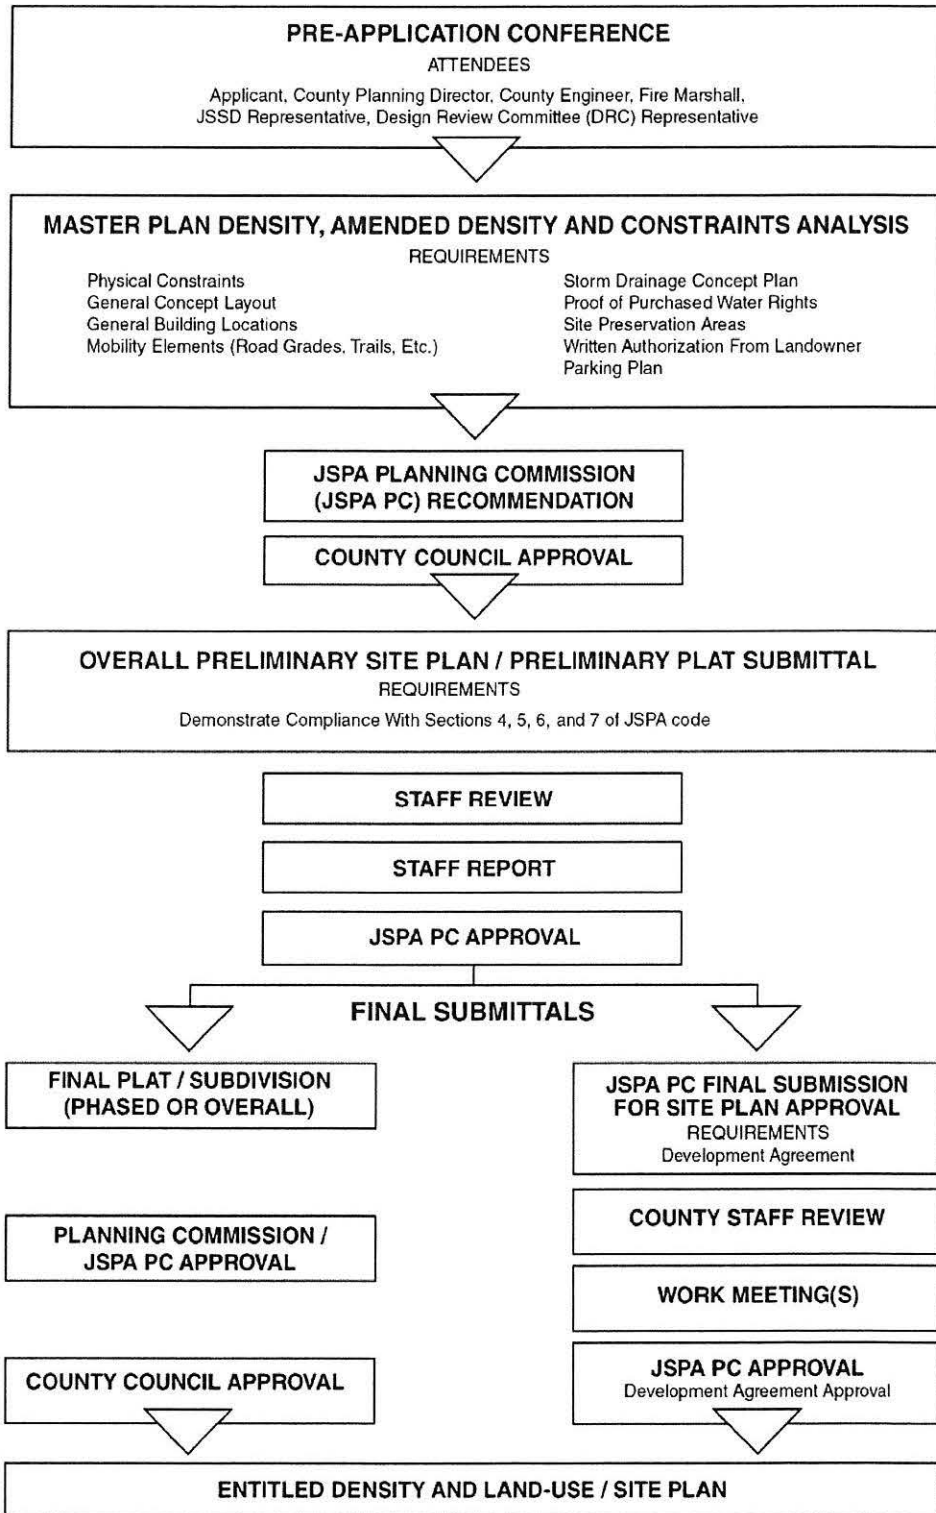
PRE-APPLICATION CONFERENCE

ATTENDEES

Applicant, County Planning Director, County Engineer, Fire Marshall, JSSD Representative, Design Review Committee (DRC) Representative

MASTER PLAN DENSITY, AMENDED DENSITY AND CONSTRAINTS ANALYSIS

REQUIREMENTS

Physical Constraints
General Concept Layout
General Building Locations
Mobility Elements (Road Grades, Trails, Etc.)

Storm Drainage Concept Plan
Proof of Purchased Water Rights
Site Preservation Areas
Written Authorization From Landowner
Parking Plan

JSPA PLANNING COMMISSION (JSPA PC) RECOMMENDATION

COUNTY COUNCIL APPROVAL

OVERALL PRELIMINARY SITE PLAN / PRELIMINARY PLAT SUBMITTAL

REQUIREMENTS

Demonstrate Compliance With Sections 4, 5, 6, and 7 of JSPA code

STAFF REVIEW

STAFF REPORT

JSPA PC APPROVAL

FINAL SUBMITTALS

FINAL PLAT / SUBDIVISION (PHASED OR OVERALL)

PLANNING COMMISSION / JSPA PC APPROVAL

COUNTY COUNCIL APPROVAL

JSPA PC FINAL SUBMISSION FOR SITE PLAN APPROVAL

REQUIREMENTS

Development Agreement

COUNTY STAFF REVIEW

WORK MEETING(S)

JSPA PC APPROVAL

Development Agreement Approval

ENTITLED DENSITY AND LAND-USE / SITE PLAN